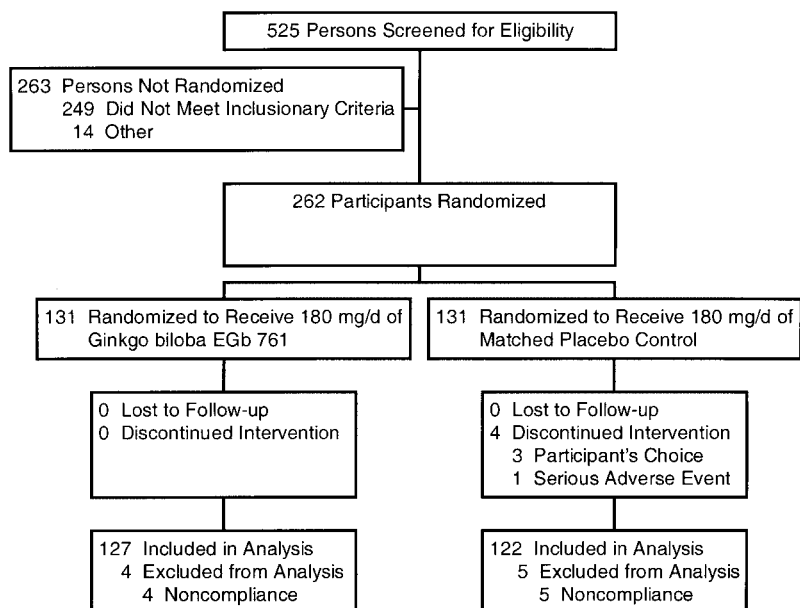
525 Persons Screened for Eligibility

263 Persons Not Randomized
249 Did Not Meet Inclusionary Criteria
14 Other

262 Participants Randomized

131 Randomized to Receive 180 mg/d of Ginkgo biloba EGb 761

0 Lost to Follow-up
0 Discontinued Intervention

127 Included in Analysis
4 Excluded from Analysis
4 Noncompliance

131 Randomized to Receive 180 mg/d of Matched Placebo Control

0 Lost to Follow-up
4 Discontinued Intervention
3 Participant's Choice
1 Serious Adverse Event

122 Included in Analysis
5 Excluded from Analysis
5 Noncompliance